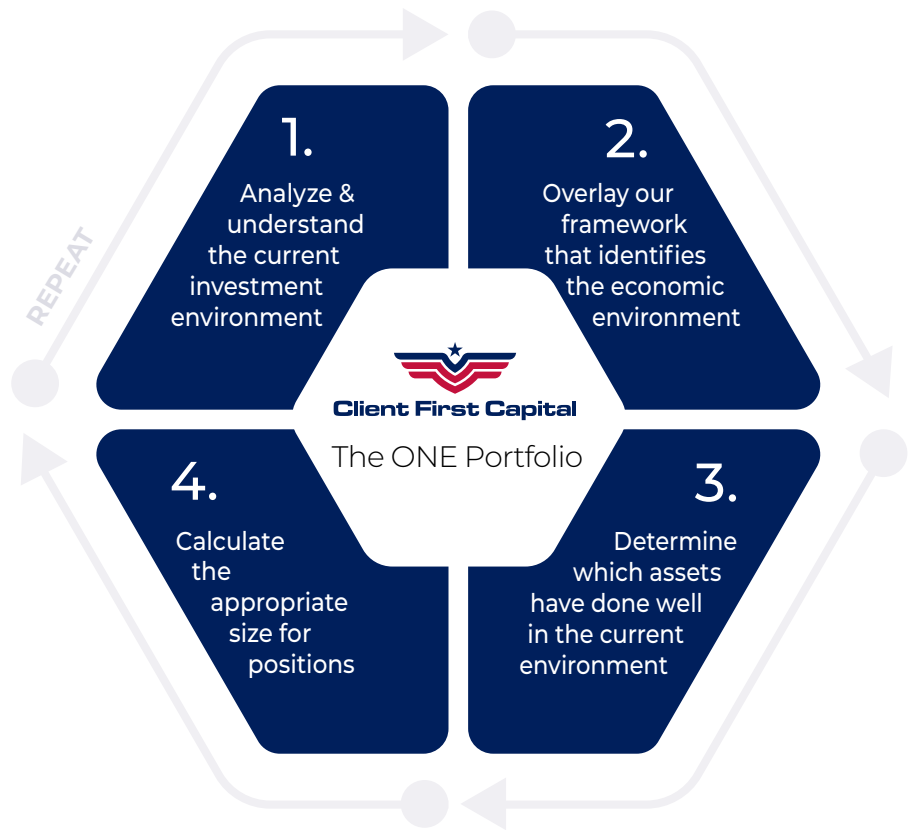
REPEAT

1.

Analyze & understand the current investment environment

2.

Overlay our framework that identifies the economic environment

Client First Capital

The ONE Portfolio

4.

Calculate the appropriate size for positions

3.

Determine which assets have done well in the current environment